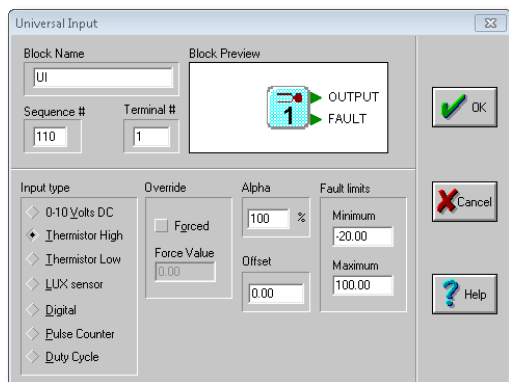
Universal Input

Block Name
UI

Block Preview

Sequence #
110

Terminal #
1

1
OUTPUT
FAULT

OK

Input type
0-10 Volts DC
Thermistor High
Thermistor Low
LUX sensor
Digital
Pulse Counter
Duty Cycle

Override
Forced
Force Value
0.00

Alpha
100 %

Offset
0.00

Fault limits
Minimum
-20.00
Maximum
100.00

Cancel

Help